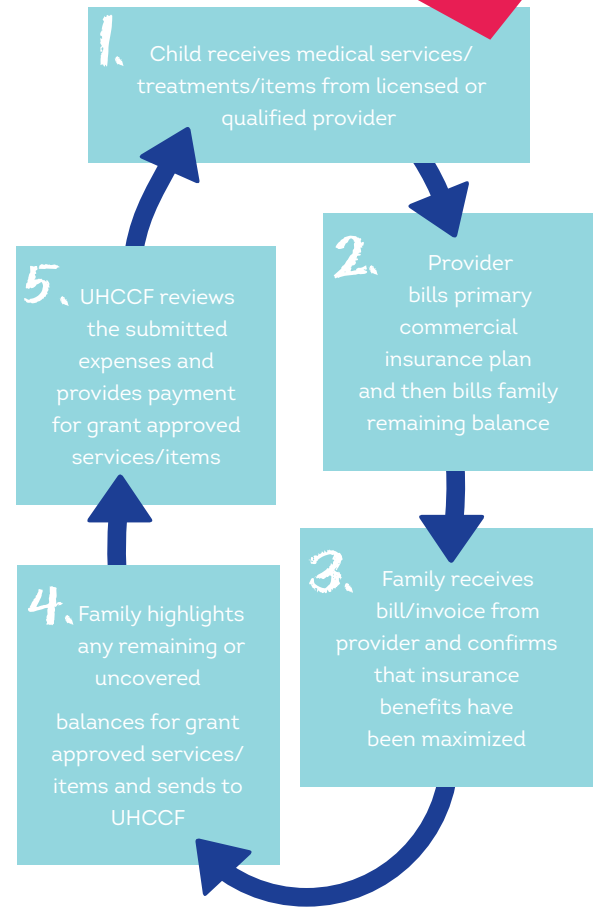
1. Child receives medical services/ treatments/items from licensed or qualified provider

2. Provider bills primary commercial insurance plan and then bills family remaining balance

3. Family receives bill/invoice from provider and confirms that insurance benefits have been maximized

4. Family highlights any remaining or uncovered balances for grant approved services/ items and sends to UHCCF

5. UHCCF reviews the submitted expenses and provides payment for grant approved services/items